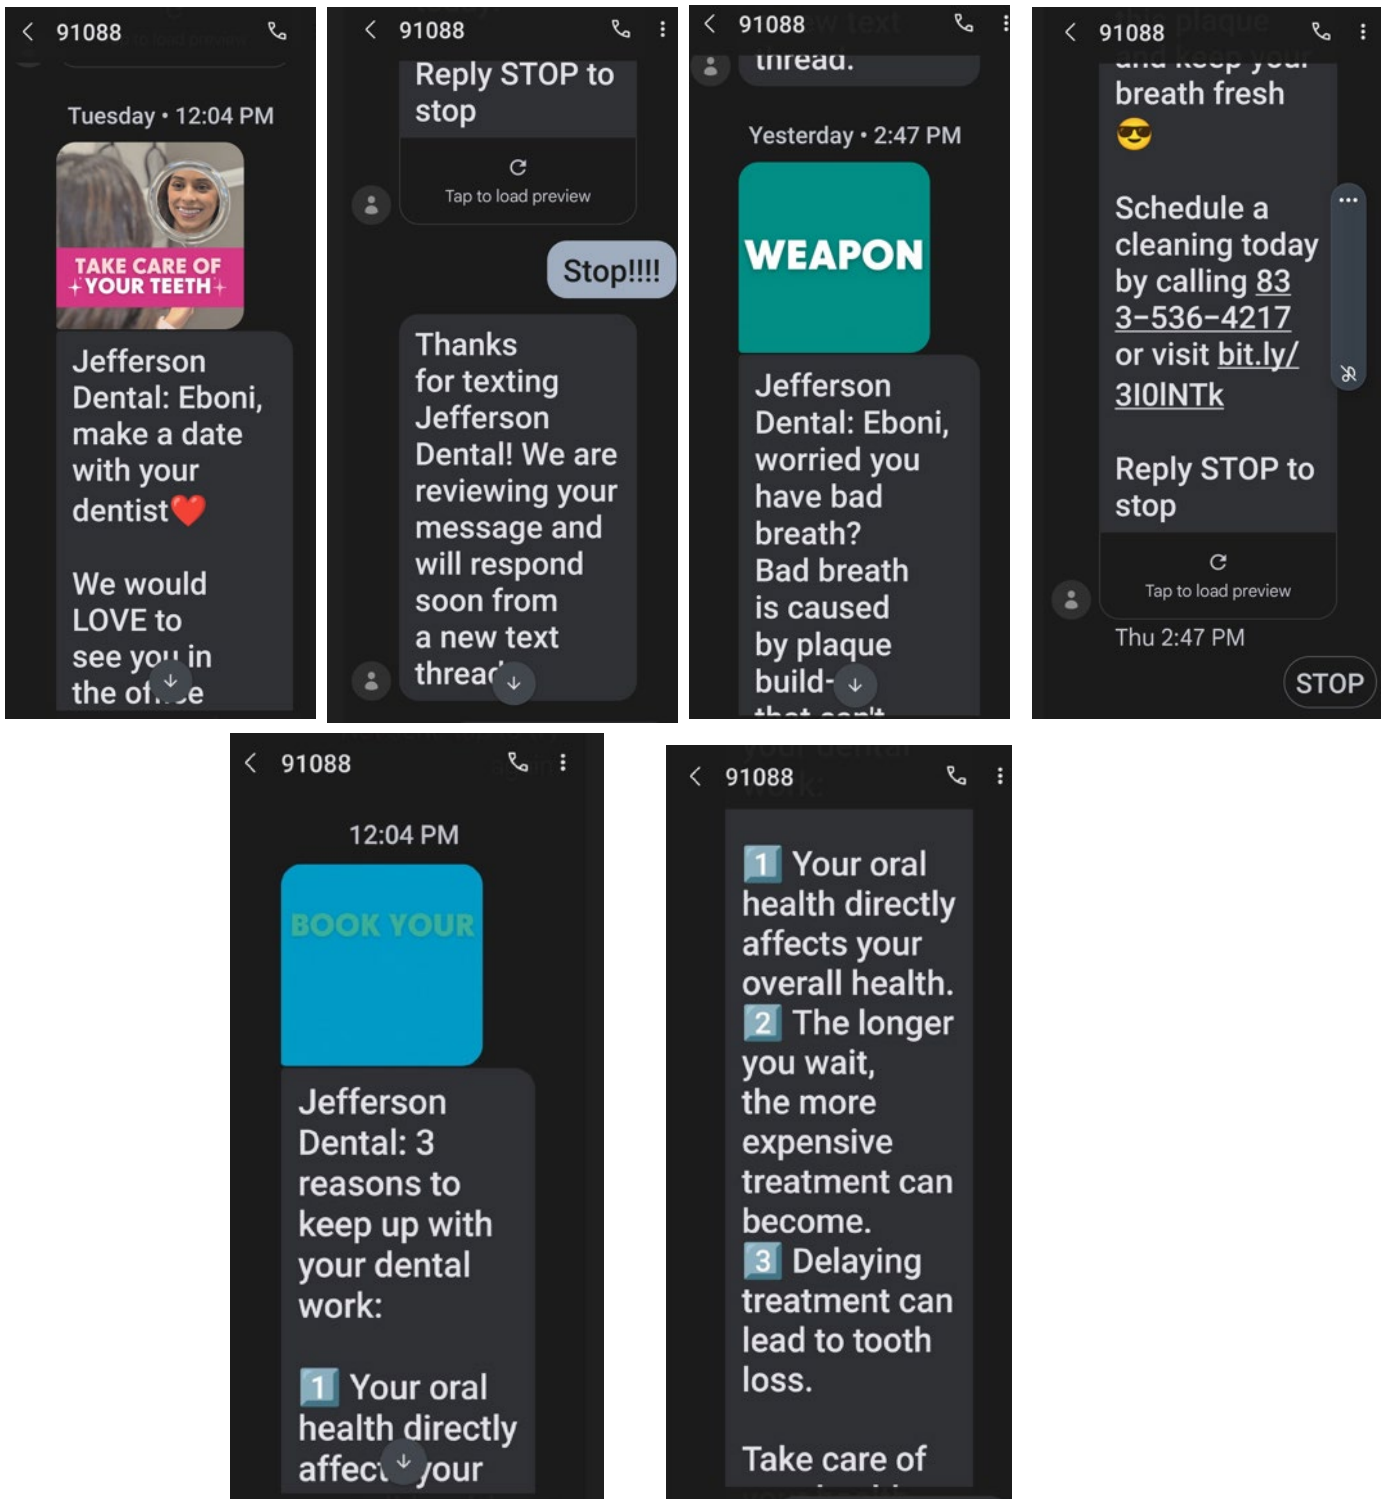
91088

Tuesday • 12:04 PM

TAKE CARE OF YOUR TEETH

Jefferson Dental: Eboni, make a date with your dentist❤️

We would LOVE to see you in the of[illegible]e

91088

Reply STOP to stop

Tap to load preview

Stop!!!!

Thanks for texting Jefferson Dental! We are reviewing your message and will respond soon from a new text threa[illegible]

91088

thread.

Yesterday • 2:47 PM

WEAPON

Jefferson Dental: Eboni, worried you have bad breath? Bad breath is caused by plaque build-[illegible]

91088

breath fresh 😎

Schedule a cleaning today by calling 833-536-4217 or visit bit.ly/3I0INTk

Reply STOP to stop

Tap to load preview

Thu 2:47 PM

STOP

91088

12:04 PM

BOOK YOUR

Jefferson Dental: 3 reasons to keep up with your dental work:

1️⃣ Your oral health directly affec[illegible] your

91088

1️⃣ Your oral health directly affects your overall health.
2️⃣ The longer you wait, the more expensive treatment can become.
3️⃣ Delaying treatment can lead to tooth loss.

Take care of